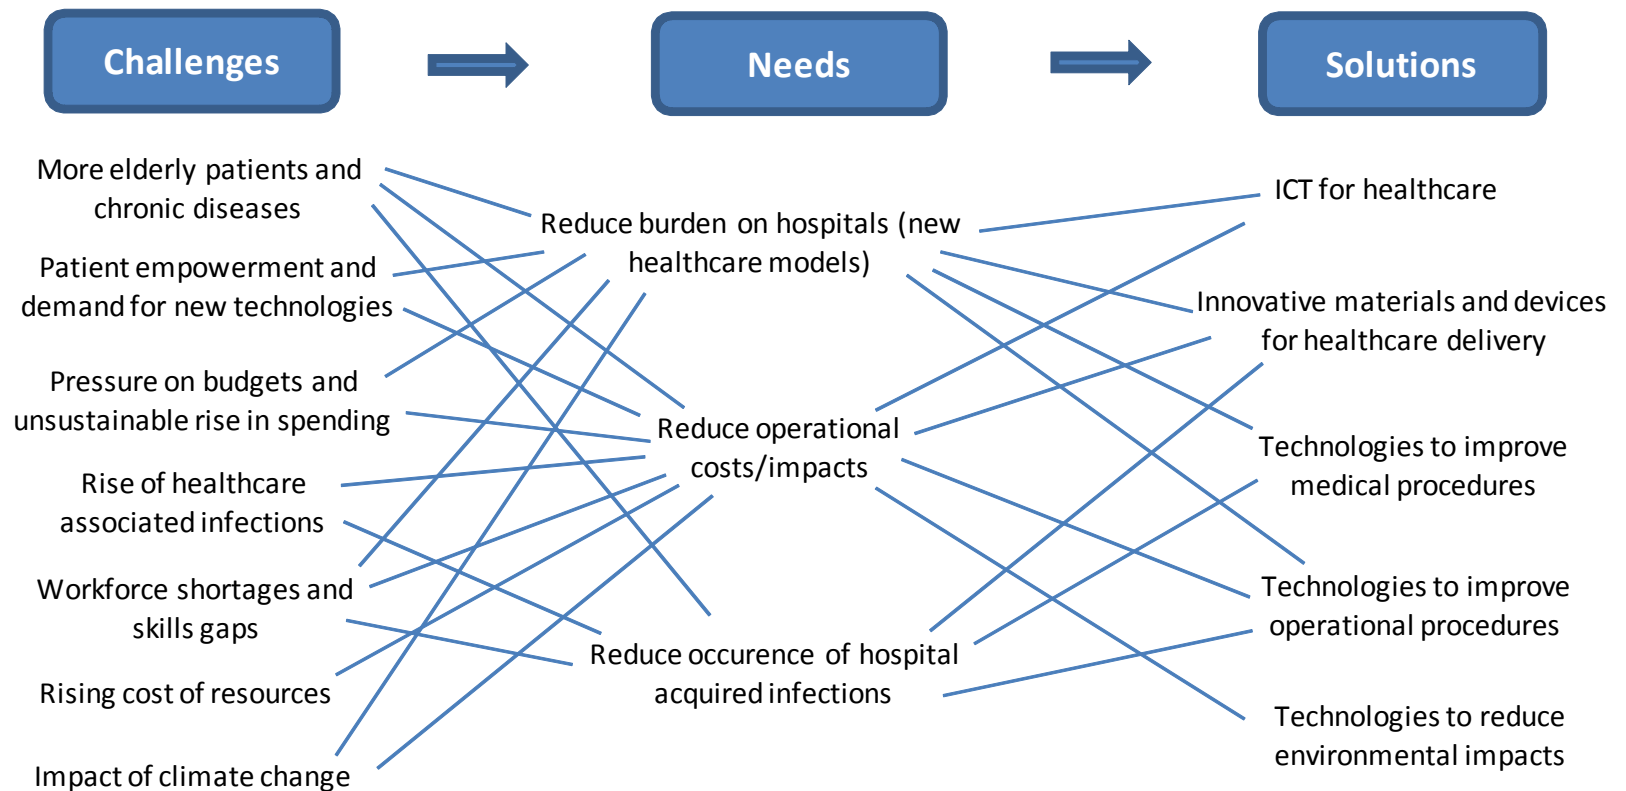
Challenges

Needs

Solutions

More elderly patients and chronic diseases

Patient empowerment and demand for new technologies

Pressure on budgets and unsustainable rise in spending

Rise of healthcare associated infections

Workforce shortages and skills gaps

Rising cost of resources

Impact of climate change

Reduce burden on hospitals (new healthcare models)

Reduce operational costs/impacts

Reduce occurence of hospital acquired infections

ICT for healthcare

Innovative materials and devices for healthcare delivery

Technologies to improve medical procedures

Technologies to improve operational procedures

Technologies to reduce environmental impacts